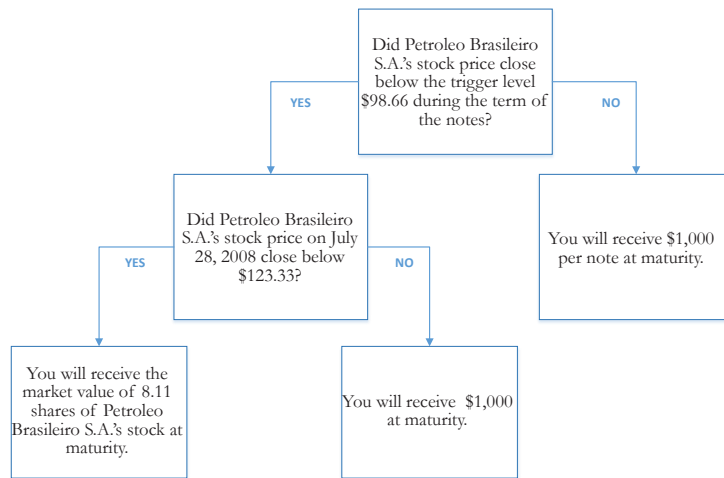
Did Petroleo Brasileiro S.A.'s stock price close below the trigger level $98.66 during the term of the notes?

YES

NO

Did Petroleo Brasileiro S.A.'s stock price on July 28, 2008 close below $123.33?

You will receive $1,000 per note at maturity.

YES

NO

You will receive the market value of 8.11 shares of Petroleo Brasileiro S.A.'s stock at maturity.

You will receive $1,000 at maturity.